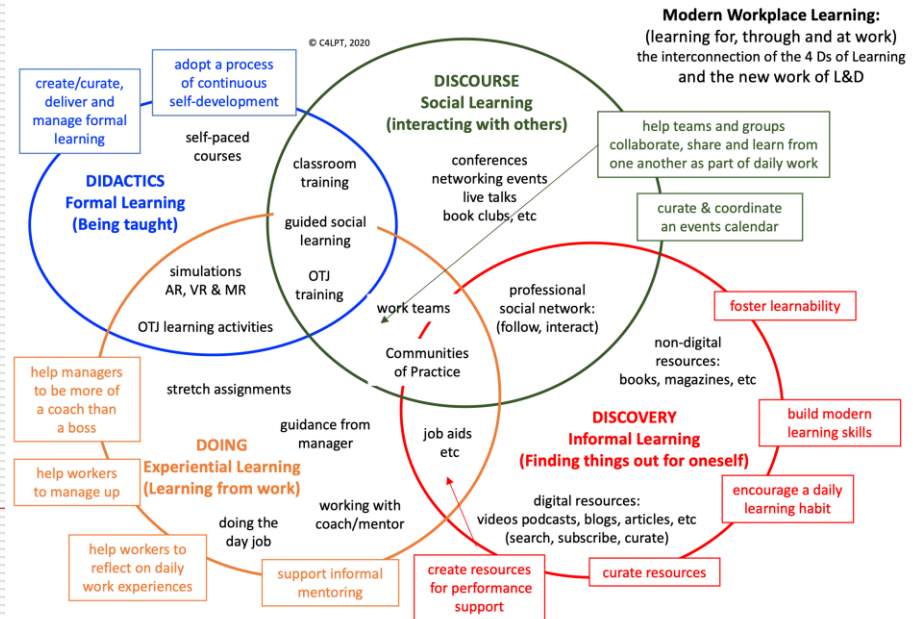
Modern Workplace Learning:
(learning for, through and at work)
the interconnection of the 4 Ds of Learning
and the new work of L&D

© C4LPT, 2020

create/curate, deliver and manage formal learning

adopt a process of continuous self-development

DIDACTICS
Formal Learning
(Being taught)

self-paced courses

DISCOURSE
Social Learning
(interacting with others)

help teams and groups collaborate, share and learn from one another as part of daily work

classroom training

guided social learning

OTJ training

conferences
networking events
live talks
book clubs, etc

curate & coordinate an events calendar

simulations
AR, VR & MR

OTJ learning activities

work teams

professional social network: (follow, interact)

foster learnability

Communities of Practice

non-digital resources: books, magazines, etc

help managers to be more of a coach than a boss

stretch assignments

guidance from manager

DISCOVERY
Informal Learning
(Finding things out for oneself)

build modern learning skills

DOING
Experiential Learning
(Learning from work)

job aids etc

help workers to manage up

encourage a daily learning habit

working with coach/mentor

doing the day job

digital resources:
videos podcasts, blogs, articles, etc
(search, subscribe, curate)

help workers to reflect on daily work experiences

support informal mentoring

create resources for performance support

curate resources